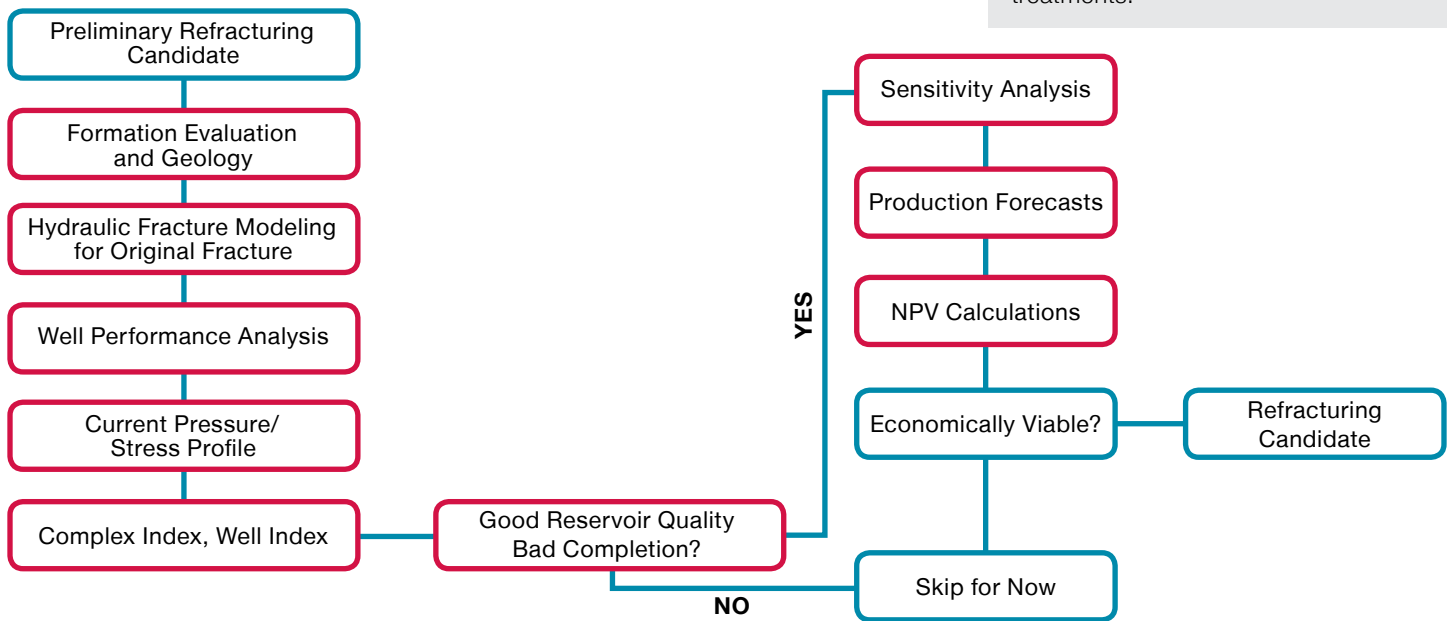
treatments.

Preliminary Refracturing Candidate

Formation Evaluation and Geology

Hydraulic Fracture Modeling for Original Fracture

Well Performance Analysis

Current Pressure/ Stress Profile

Complex Index, Well Index

Good Reservoir Quality Bad Completion?

YES

NO

Sensitivity Analysis

Production Forecasts

NPV Calculations

Economically Viable?

Refracturing Candidate

Skip for Now